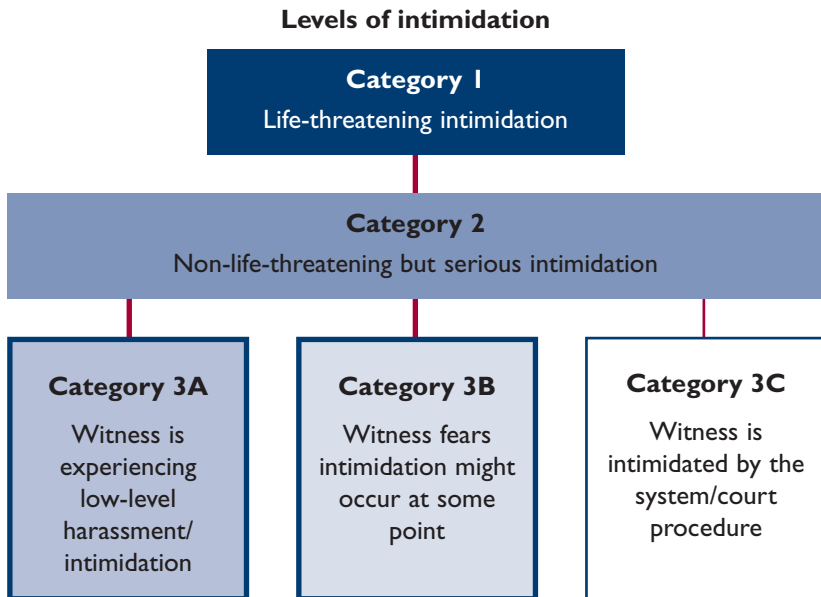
Levels of intimidation

Category 1
Life-threatening intimidation

Category 2
Non-life-threatening but serious intimidation

Category 3A
Witness is experiencing low-level harassment/ intimidation

Category 3B
Witness fears intimidation might occur at some point

Category 3C
Witness is intimidated by the system/court procedure